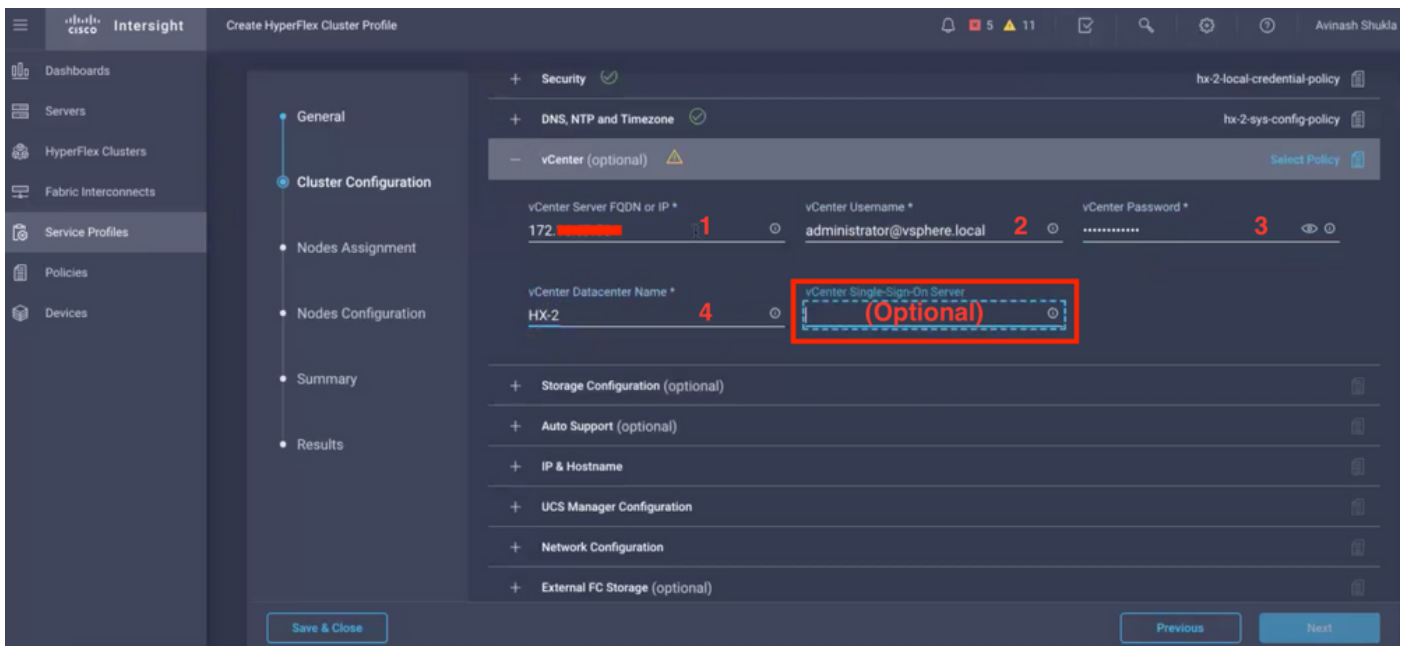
cisco Intersight

Create HyperFlex Cluster Profile

5 11

Avinash Shukla

Dashboards
Servers
HyperFlex Clusters
Fabric Interconnects
Service Profiles
Policies
Devices

General
Cluster Configuration
Nodes Assignment
Nodes Configuration
Summary
Results

+ Security hx-2-local-credential-policy
+ DNS, NTP and Timezone hx-2-sys-config-policy
– vCenter (optional) Select Policy

vCenter Server FQDN or IP *
172.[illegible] 1

vCenter Username *
administrator@vsphere.local 2

vCenter Password *
•••••••••••• 3

vCenter Datacenter Name *
HX-2 4

vCenter Single-Sign-On Server
(Optional)

+ Storage Configuration (optional)
+ Auto Support (optional)
+ IP & Hostname
+ UCS Manager Configuration
+ Network Configuration
+ External FC Storage (optional)

Save & Close
Previous
Next